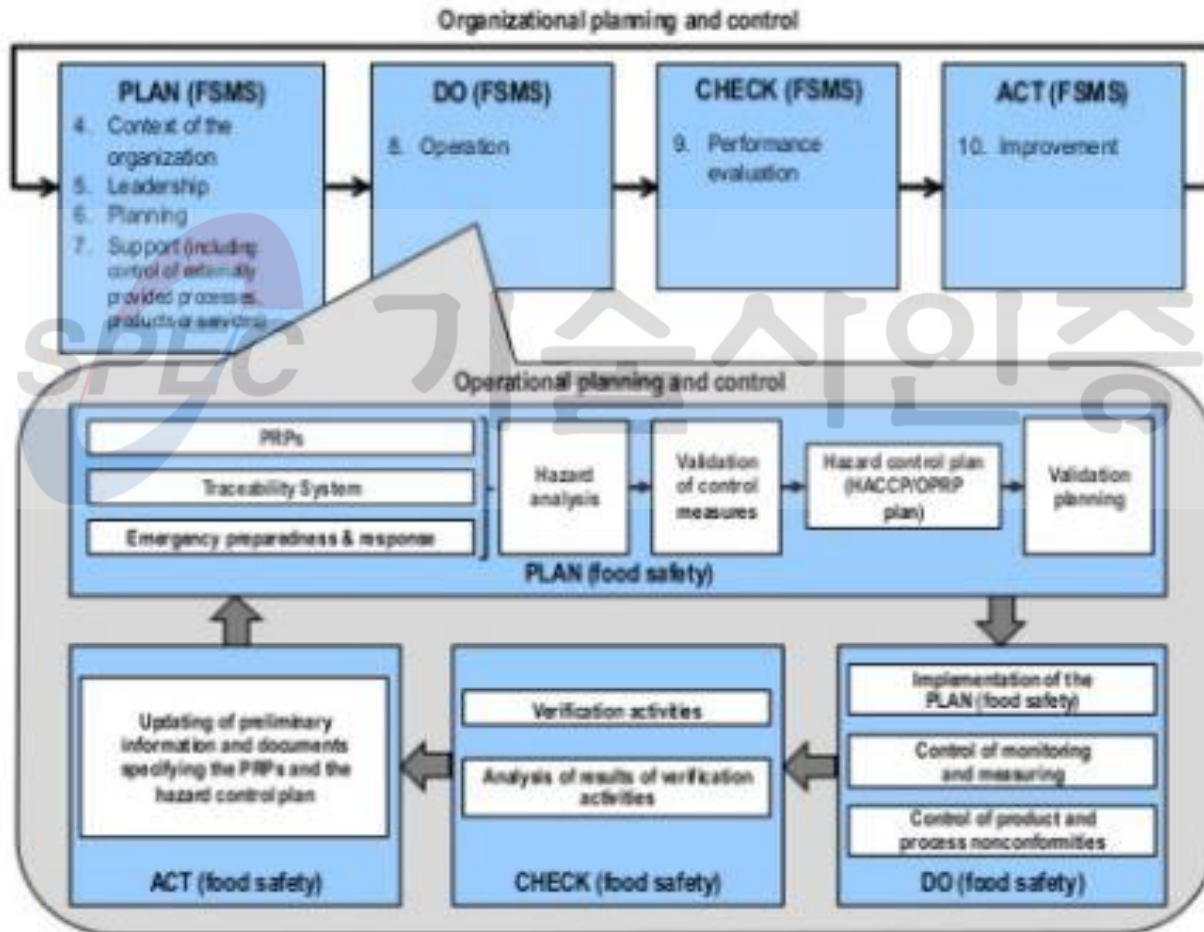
Organizational planning and control

PLAN (FSMS)
4. Context of the organization
5. Leadership
6. Planning
7. Support (including control of externally provided processes, products or services)

DO (FSMS)
8. Operation

CHECK (FSMS)
9. Performance evaluation

ACT (FSMS)
10. Improvement

SPEC 기술사인증

Operational planning and control

PRPs

Traceability System

Emergency preparedness & response

Hazard analysis

Validation of control measures

Hazard control plan (HACCP/OPRP plan)

Validation planning

PLAN (food safety)

Updating of preliminary information and documents specifying the PRPs and the hazard control plan

ACT (food safety)

Verification activities

Analysis of results of verification activities

CHECK (food safety)

Implementation of the PLAN (food safety)

Control of monitoring and measuring

Control of product and process nonconformities

DO (food safety)